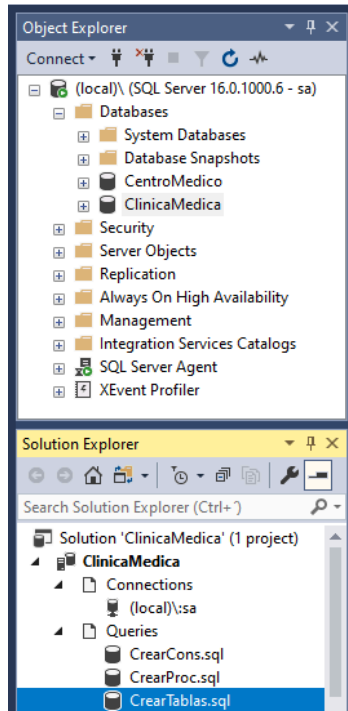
Object Explorer

Connect ▾

(local)\ (SQL Server 16.0.1000.6 - sa)
Databases
System Databases
Database Snapshots
CentroMedico
ClinicaMedica
Security
Server Objects
Replication
Always On High Availability
Management
Integration Services Catalogs
SQL Server Agent
XEvent Profiler

Solution Explorer

Search Solution Explorer (Ctrl+')

Solution 'ClinicaMedica' (1 project)
ClinicaMedica
Connections
(local)\:sa
Queries
CrearCons.sql
CrearProc.sql
CrearTablas.sql